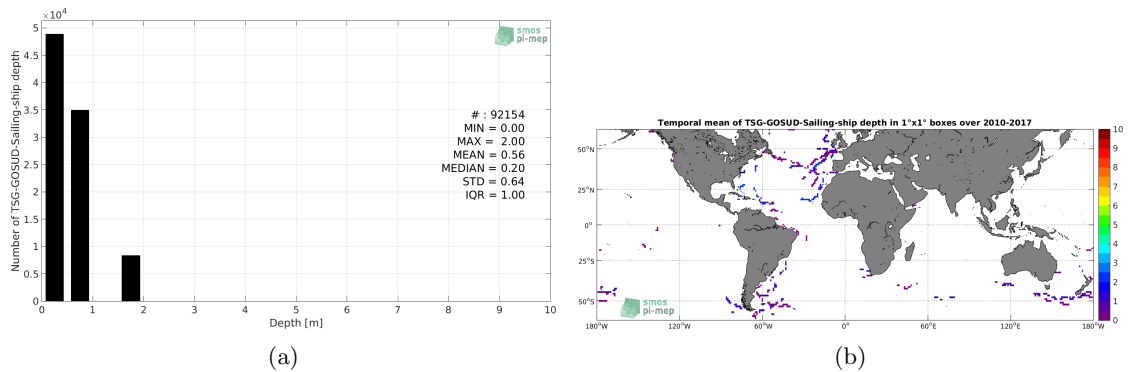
$\times 10^4$
5
4.5
4
3.5
3
2.5
2
1.5
1
0.5
0
Number of TSG-GOSUD-Sailing-ship depth
smos
pi-mep
# : 92154
MIN = 0.00
MAX = 2.00
MEAN = 0.56
MEDIAN = 0.20
STD = 0.64
IQR = 1.00
0 1 2 3 4 5 6 7 8 9 10
Depth [m]
(a)

Temporal mean of TSG-GOSUD-Sailing-ship depth in 1°x1° boxes over 2010-2017
50°N
25°N
0°
25°S
50°S
180°W 120°W 60°W 0° 60°E 120°E 180°W
smos
pi-mep
10
9
8
7
6
5
4
3
2
1
0
(b)